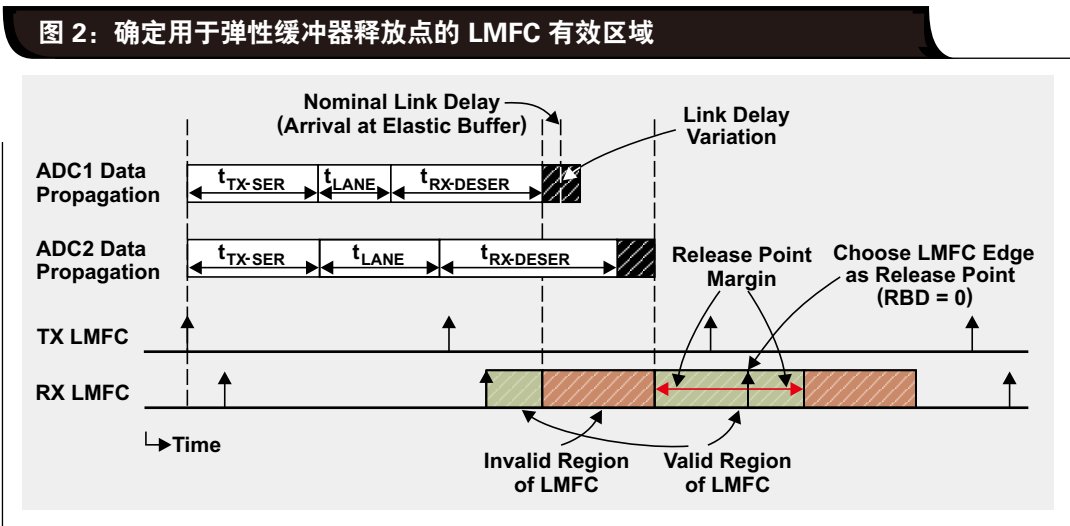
图 2：确定用于弹性缓冲器释放点的 LMFC 有效区域

Nominal Link Delay
(Arrival at Elastic Buffer)

Link Delay
Variation

ADC1 Data
Propagation

$t_{TX\text{-}SER}$ $t_{LANE}$ $t_{RX\text{-}DESER}$

ADC2 Data
Propagation

$t_{TX\text{-}SER}$ $t_{LANE}$ $t_{RX\text{-}DESER}$

Release Point
Margin

Choose LMFC Edge
as Release Point
(RBD = 0)

TX LMFC

RX LMFC

Time

Invalid Region
of LMFC

Valid Region
of LMFC